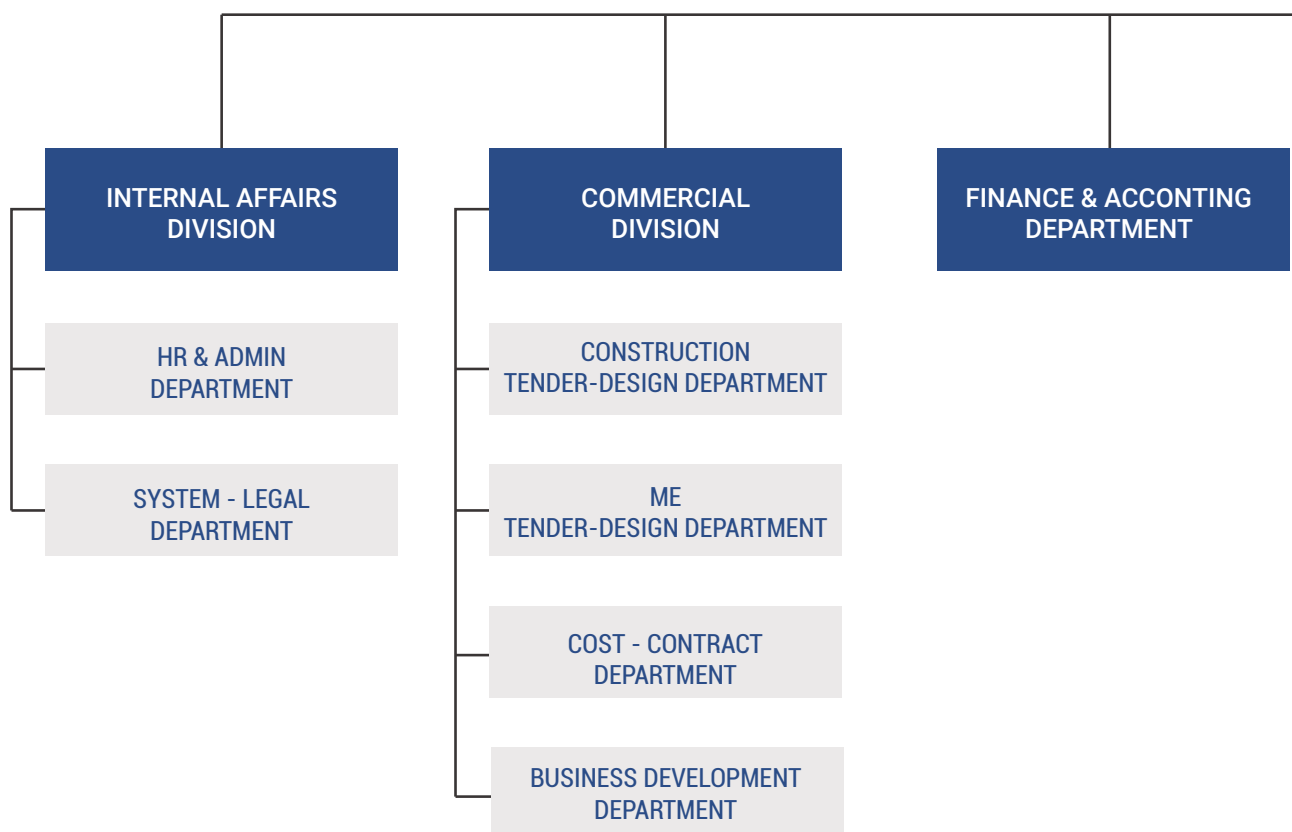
INTERNAL AFFAIRS DIVISION

HR & ADMIN DEPARTMENT

SYSTEM - LEGAL DEPARTMENT

COMMERCIAL DIVISION

CONSTRUCTION TENDER-DESIGN DEPARTMENT

ME TENDER-DESIGN DEPARTMENT

COST - CONTRACT DEPARTMENT

BUSINESS DEVELOPMENT DEPARTMENT

FINANCE & ACCONTING DEPARTMENT